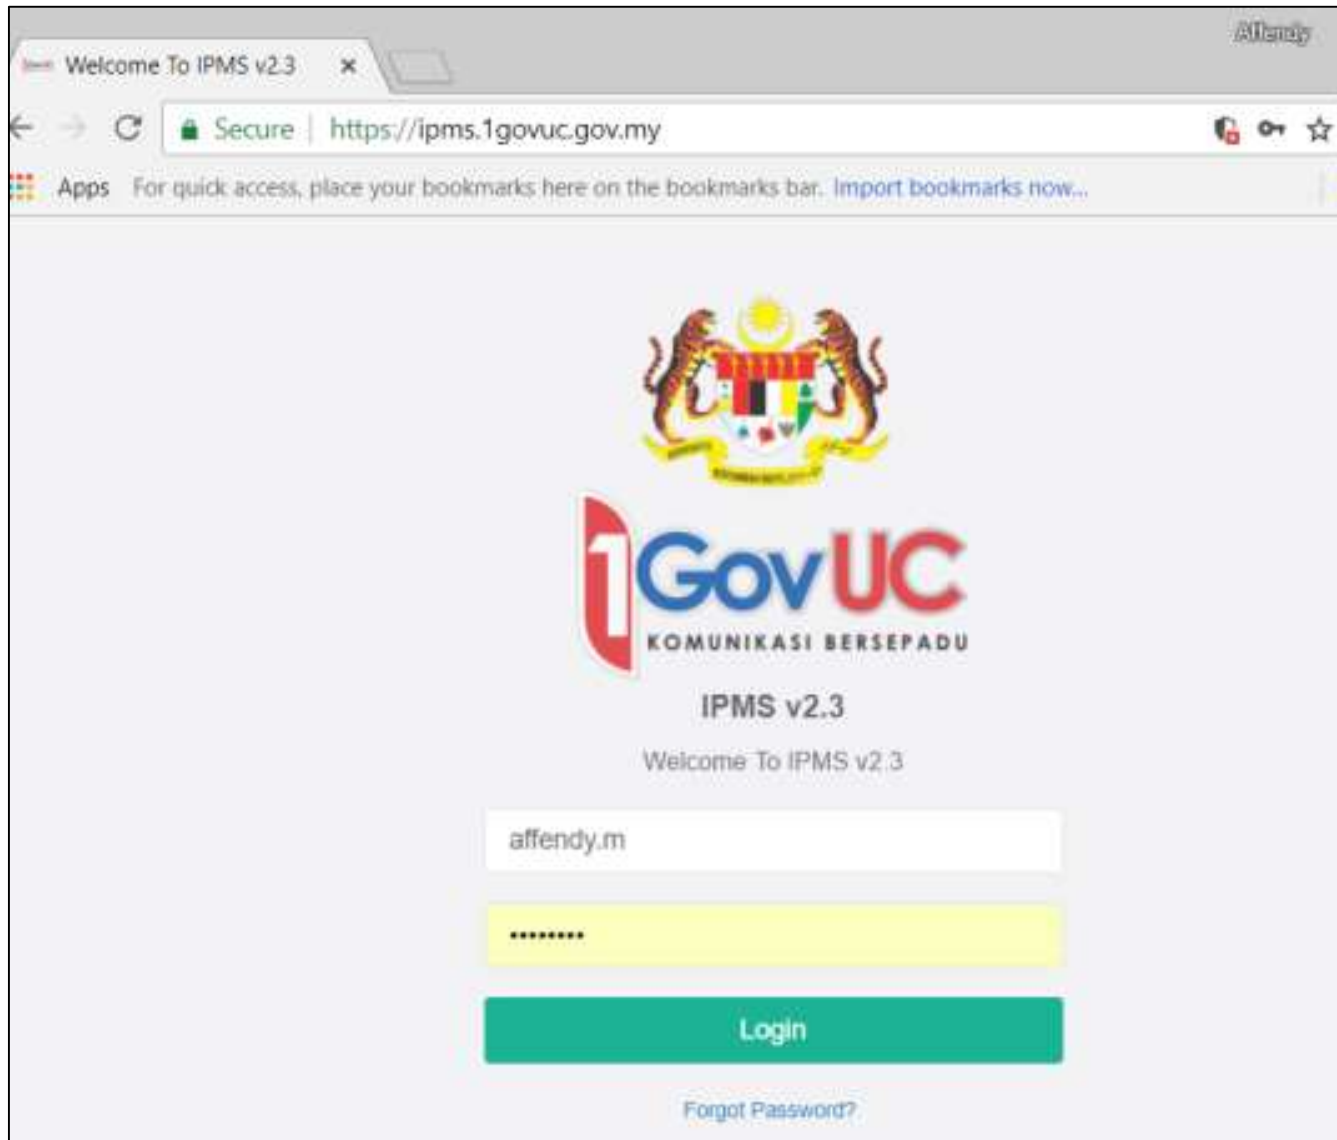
Affendy

Welcome To IPMS v2.3 ×

Secure | https://ipms.1govuc.gov.my

Apps For quick access, place your bookmarks here on the bookmarks bar. Import bookmarks now...

1GovUC
KOMUNIKASI BERSEPADU

IPMS v2.3

Welcome To IPMS v2.3

affendy.m

•••••••••

Login

Forgot Password?